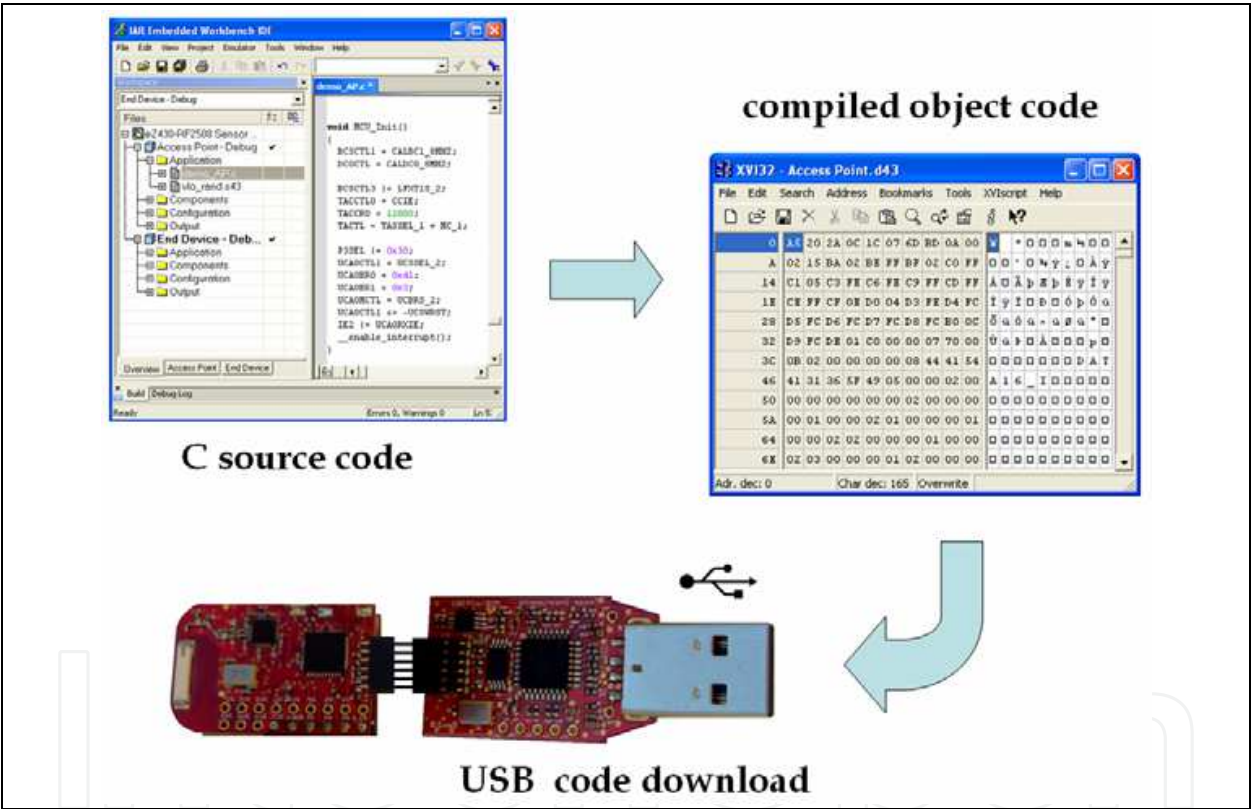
IAR Embedded Workbench IDE

File Edit View Project Emulator Tools Window Help

End Device - Debug

Files

eZ430-RF2500 Sensor ...
Access Point - Debug ✔
Application
demo_AP.c
vlo_rand.s43
Components
Configuration
Output
End Device - Deb... ✔
Application
Components
Configuration
Output

Overview | Access Point | End Device

demo_AP.c

void MCU_Init()
{
BCSCTL1 = CALBC1_8MHZ;
DCOCTL = CALDCO_8MHZ;

BCSCTL3 |= LFXT1S_2;
TACCTL0 = CCIE;
TACCR0 = 12000;
TACTL = TASSEL_1 + MC_1;

P3SEL |= 0x30;
UCA0CTL1 = UCSSEL_2;
UCA0BR0 = 0x41;
UCA0BR1 = 0x3;
UCA0MCTL = UCBRS_2;
UCA0CTL1 &= ~UCSWRST;
IE2 |= UCA0RXIE;
__enable_interrupt();
}

Build | Debug Log

Ready | Errors 0, Warnings 0 | Ln 5

C source code

compiled object code

XVI32 - Access Point.d43

File Edit Search Address Bookmarks Tools XVIscript Help

| | | |
|---|---|---|
| 0 | A5 20 2A 0C 1C 07 4D BD 0A 00 | ¥ *□□□M½□□ |
| A | 02 15 BA 02 BE FF BF 02 C0 FF | □□º□¾ÿ¿□Àÿ |
| 14 | C1 05 C3 FE C6 FE C9 FF CD FF | Á□ÃþÆþÉÿÍÿ |
| 1E | CE FF CF 0E D0 04 D3 FE D4 FC | ÎÿÏ□Ð□ÓþÔü |
| 28 | D5 FC D6 FC D7 FC D8 FC E0 0C | ÕüÖü×üØüà□ |
| 32 | D9 FC DE 01 C0 00 00 07 70 00 | ÙüÞ□À□□□p□ |
| 3C | 0B 02 00 00 00 00 08 44 41 54 | □□□□□□□DAT |
| 46 | 41 31 36 5F 49 05 00 00 02 00 | A16_I□□□□□ |
| 50 | 00 00 00 00 00 00 02 00 00 00 | □□□□□□□□□□ |
| 5A | 00 01 00 00 02 01 00 00 00 01 | □□□□□□□□□□ |
| 64 | 00 00 02 02 00 00 00 01 00 00 | □□□□□□□□□□ |
| 6E | 02 03 00 00 00 01 02 00 00 00 | □□□□□□□□□□ |

Adr. dec: 0 | Char dec: 165 | Overwrite

USB code download